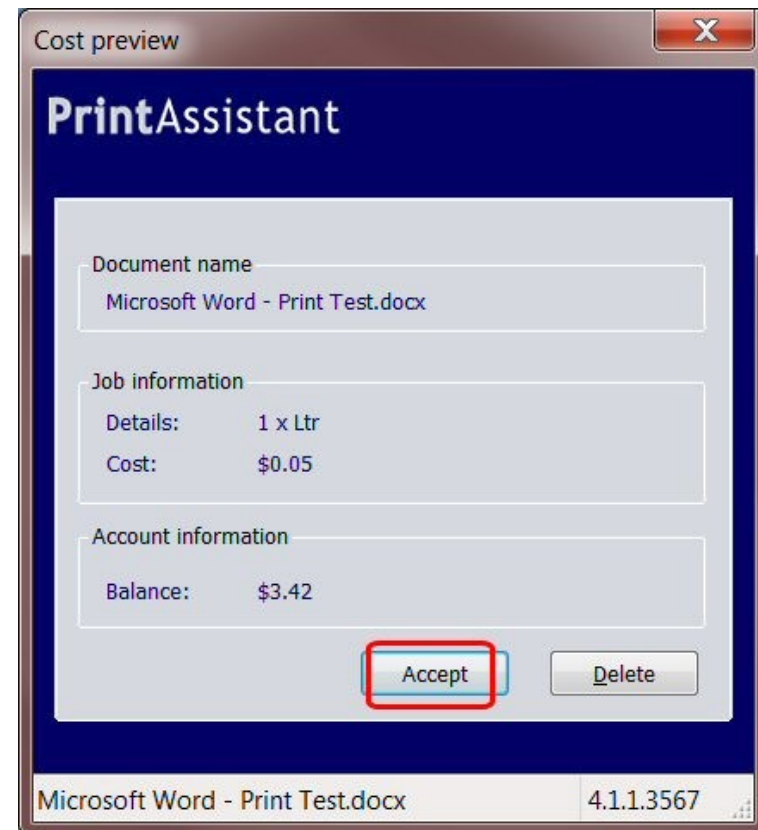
Cost preview

X

PrintAssistant

Document name

Microsoft Word - Print Test.docx

Job information

Details: 1 x Ltr

Cost: $0.05

Account information

Balance: $3.42

Accept

Delete

Microsoft Word - Print Test.docx

4.1.1.3567